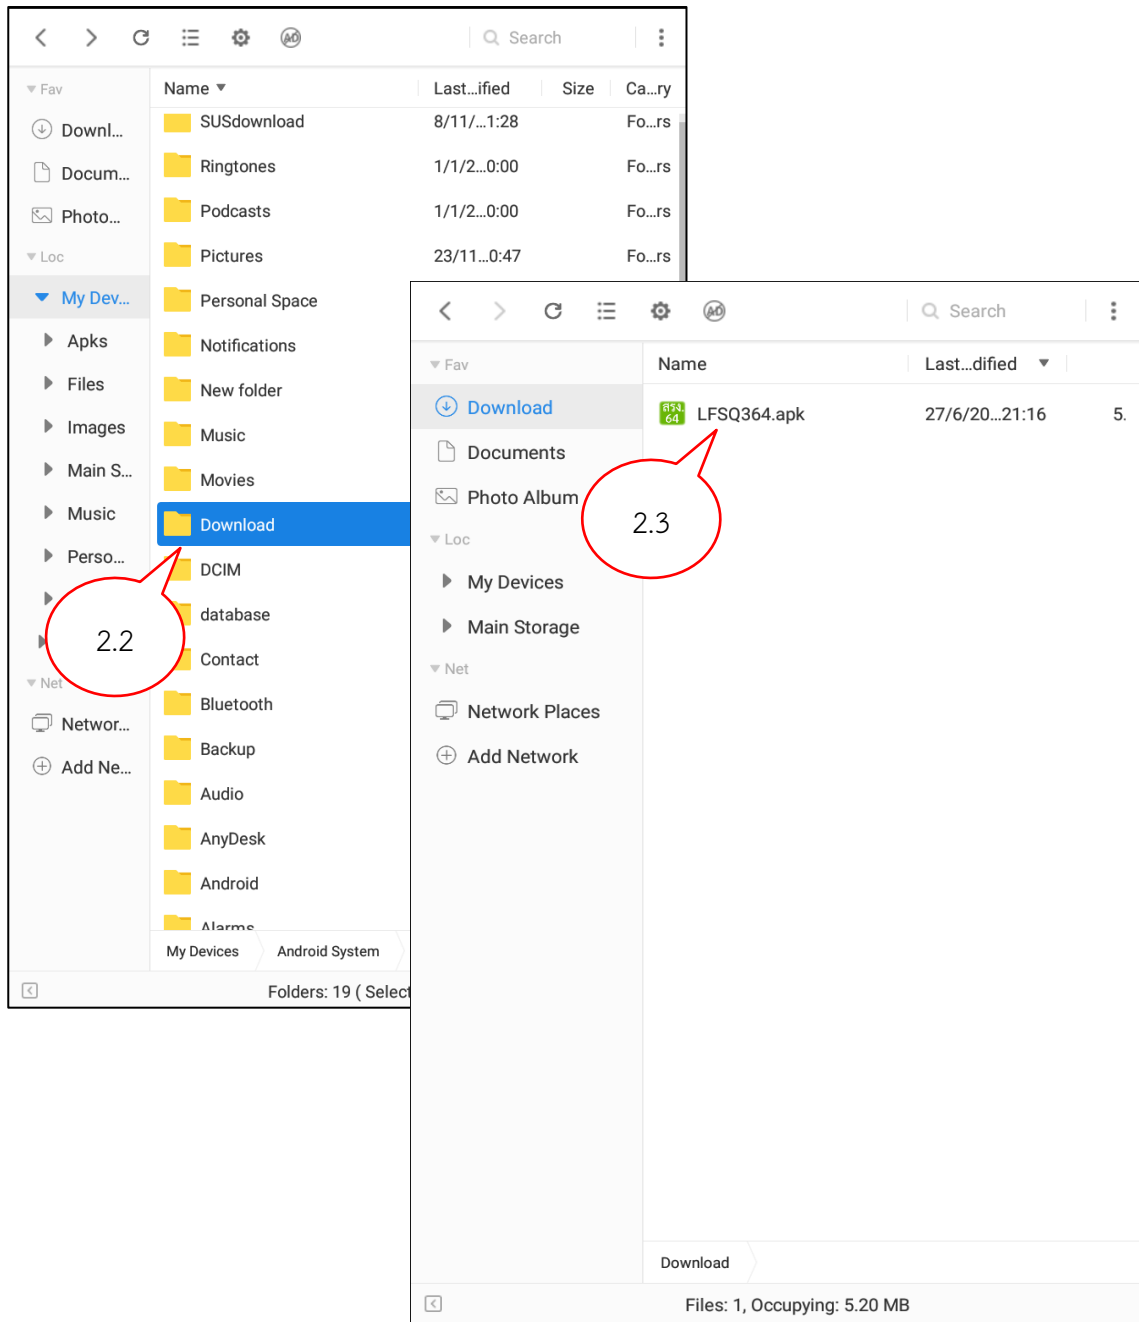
Search

Fav
Downl...
Docum...
Photo...
Loc
My Dev...
Apks
Files
Images
Main S...
Music
Perso...
Net
Networ...
Add Ne...

| Name | Last...ified | Size | Ca...ry |
|---|---|---|---|
| SUSdownload | 8/11/...1:28 | | Fo...rs |
| Ringtones | 1/1/2...0:00 | | Fo...rs |
| Podcasts | 1/1/2...0:00 | | Fo...rs |
| Pictures | 23/11...0:47 | | Fo...rs |
| Personal Space | | | |
| Notifications | | | |
| New folder | | | |
| Music | | | |
| Movies | | | |
| Download | | | |
| DCIM | | | |
| database | | | |
| Contact | | | |
| Bluetooth | | | |
| Backup | | | |
| Audio | | | |
| AnyDesk | | | |
| Android | | | |
| Alarms | | | |

2.2

My Devices   Android System

Folders: 19 ( Select

Search

Fav
Download
Documents
Photo Album
Loc
My Devices
Main Storage
Net
Network Places
Add Network

| Name | Last...dified | |
|---|---|---|
| LFSQ364.apk | 27/6/20...21:16 | 5. |

2.3

Download

Files: 1, Occupying: 5.20 MB